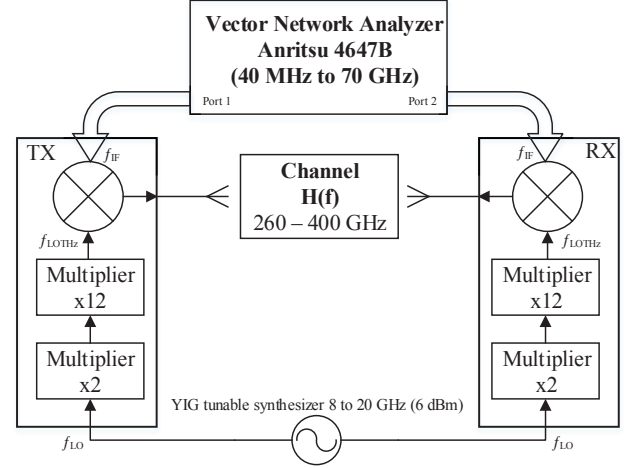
Vector Network Analyzer
Anritsu 4647B
(40 MHz to 70 GHz)

Port 1

Port 2

TX

$f_{IF}$

$f_{LOTHz}$

Multiplier
x12

Multiplier
x2

$f_{LO}$

Channel
H(f)
260 – 400 GHz

RX

$f_{IF}$

$f_{LOTHz}$

Multiplier
x12

Multiplier
x2

$f_{LO}$

YIG tunable synthesizer 8 to 20 GHz (6 dBm)